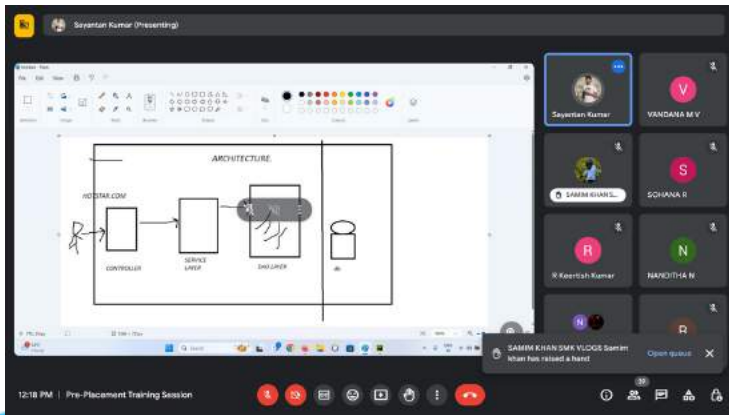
Sayantan Kumar (Presenting)

ARCHITECTURE

HOTSTAR.COM

CONTROLLER

SERVICE LAYER

DAO LAYER

db

Sayantan Kumar

VANDANA M V

SAMIM KHAN S...

SOHANA R

R Keertish Kumar

NANDITHA N

SAMIM KHAN SMK VLOGS Samim khan has raised a hand

Open queue

12:18 PM | Pre-Placement Training Session

39